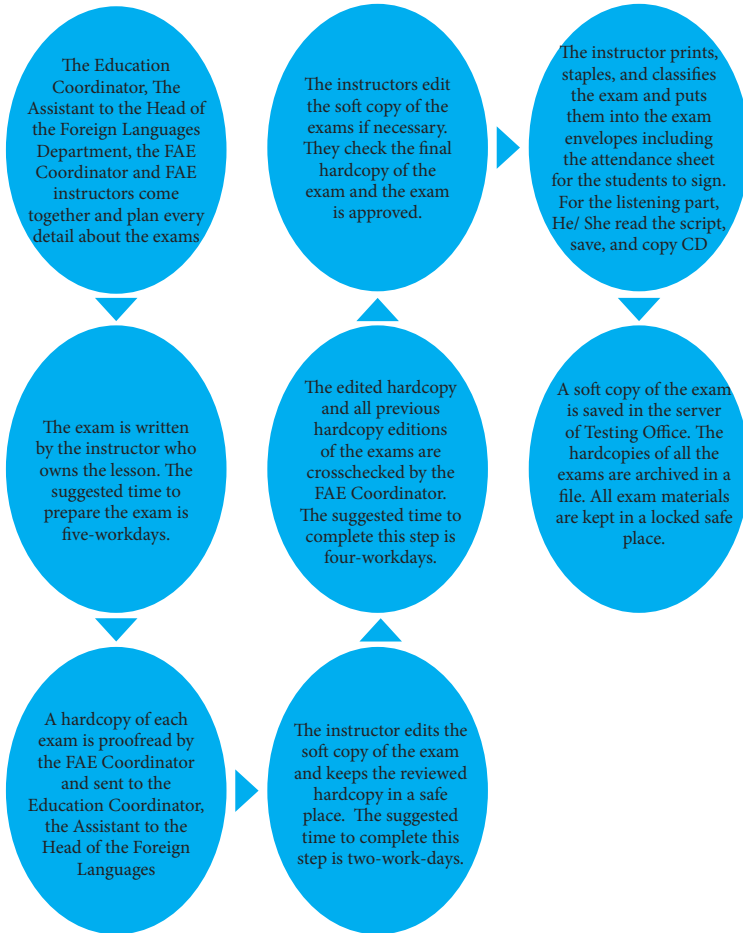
The Education Coordinator, The Assistant to the Head of the Foreign Languages Department, the FAE Coordinator and FAE instructors come together and plan every detail about the exams

The exam is written by the instructor who owns the lesson. The suggested time to prepare the exam is five-workdays.

A hardcopy of each exam is proofread by the FAE Coordinator and sent to the Education Coordinator, the Assistant to the Head of the Foreign Languages

The instructor edits the soft copy of the exam and keeps the reviewed hardcopy in a safe place. The suggested time to complete this step is two-work-days.

The edited hardcopy and all previous hardcopy editions of the exams are crosschecked by the FAE Coordinator. The suggested time to complete this step is four-workdays.

The instructors edit the soft copy of the exams if necessary. They check the final hardcopy of the exam and the exam is approved.

The instructor prints, staples, and classifies the exam and puts them into the exam envelopes including the attendance sheet for the students to sign. For the listening part, He/ She read the script, save, and copy CD

A soft copy of the exam is saved in the server of Testing Office. The hardcopies of all the exams are archived in a file. All exam materials are kept in a locked safe place.